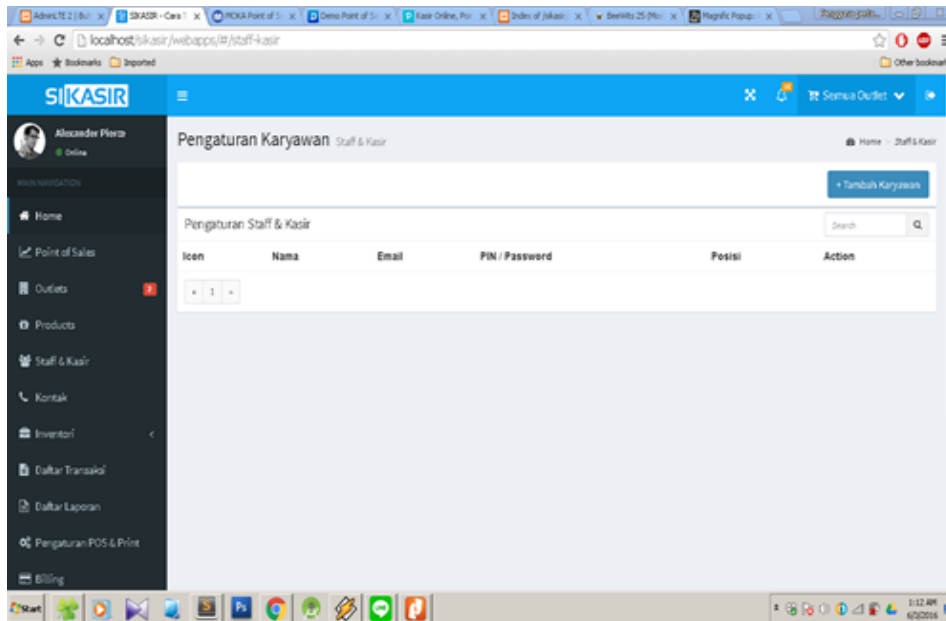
AdminLTE 2 | Bul × SIKASIR - Cara × MOKA Point of S × Demo Point of S × Kasir Online, Poi × Index of /sikasir × BeeWits 25 (Mo × Magnific Popup × 

localhost/sikasir/webapps/#/staff-kasir

Apps Bookmarks Imported Other bookmarks

SIKASIR

Semua Outlet

Alexander Pierce
Online

MAIN NAVIGATION

Home

Point of Sales

Outlets 3

Products

Staff & Kasir

Kontak

Inventori

Daftar Transaksi

Daftar Laporan

Pengaturan POS & Print

Billing

Pengaturan Karyawan Staff & Kasir

Home > Staff & Kasir

+ Tambah Karyawan

Pengaturan Staff & Kasir

Search

| Icon | Nama | Email | PIN / Password | Posisi | Action |
|---|---|---|---|---|---|

« 1 »

Start

1:12 AM
6/3/2016